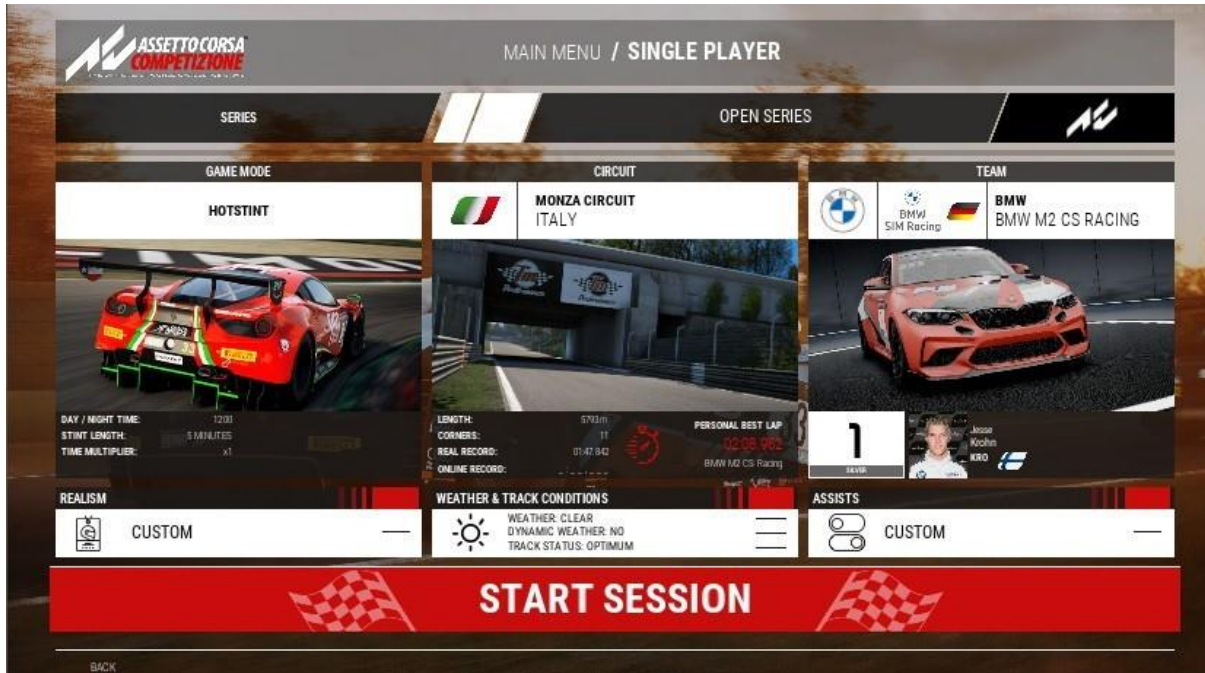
ASSETTO CORSA COMPETIZIONE

MAIN MENU / SINGLE PLAYER

SERIES

OPEN SERIES

GAME MODE

HOTSTINT

DAY / NIGHT TIME: 12:00
STINT LENGTH: 5 MINUTES
TIME MULTIPLIER: x1

CIRCUIT

MONZA CIRCUIT
ITALY

LENGTH: 5793m
CORNERS: 11
REAL RECORD: 01:47.842
ONLINE RECORD: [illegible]

PERSONAL BEST LAP
02:08.962
BMW M2 CS Racing

TEAM

BMW SIM Racing

BMW
BMW M2 CS RACING

1
SILVER

Jesse
Krohn
KRO

REALISM

CUSTOM

WEATHER & TRACK CONDITIONS

WEATHER: CLEAR
DYNAMIC WEATHER: NO
TRACK STATUS: OPTIMUM

ASSISTS

CUSTOM

START SESSION

BACK